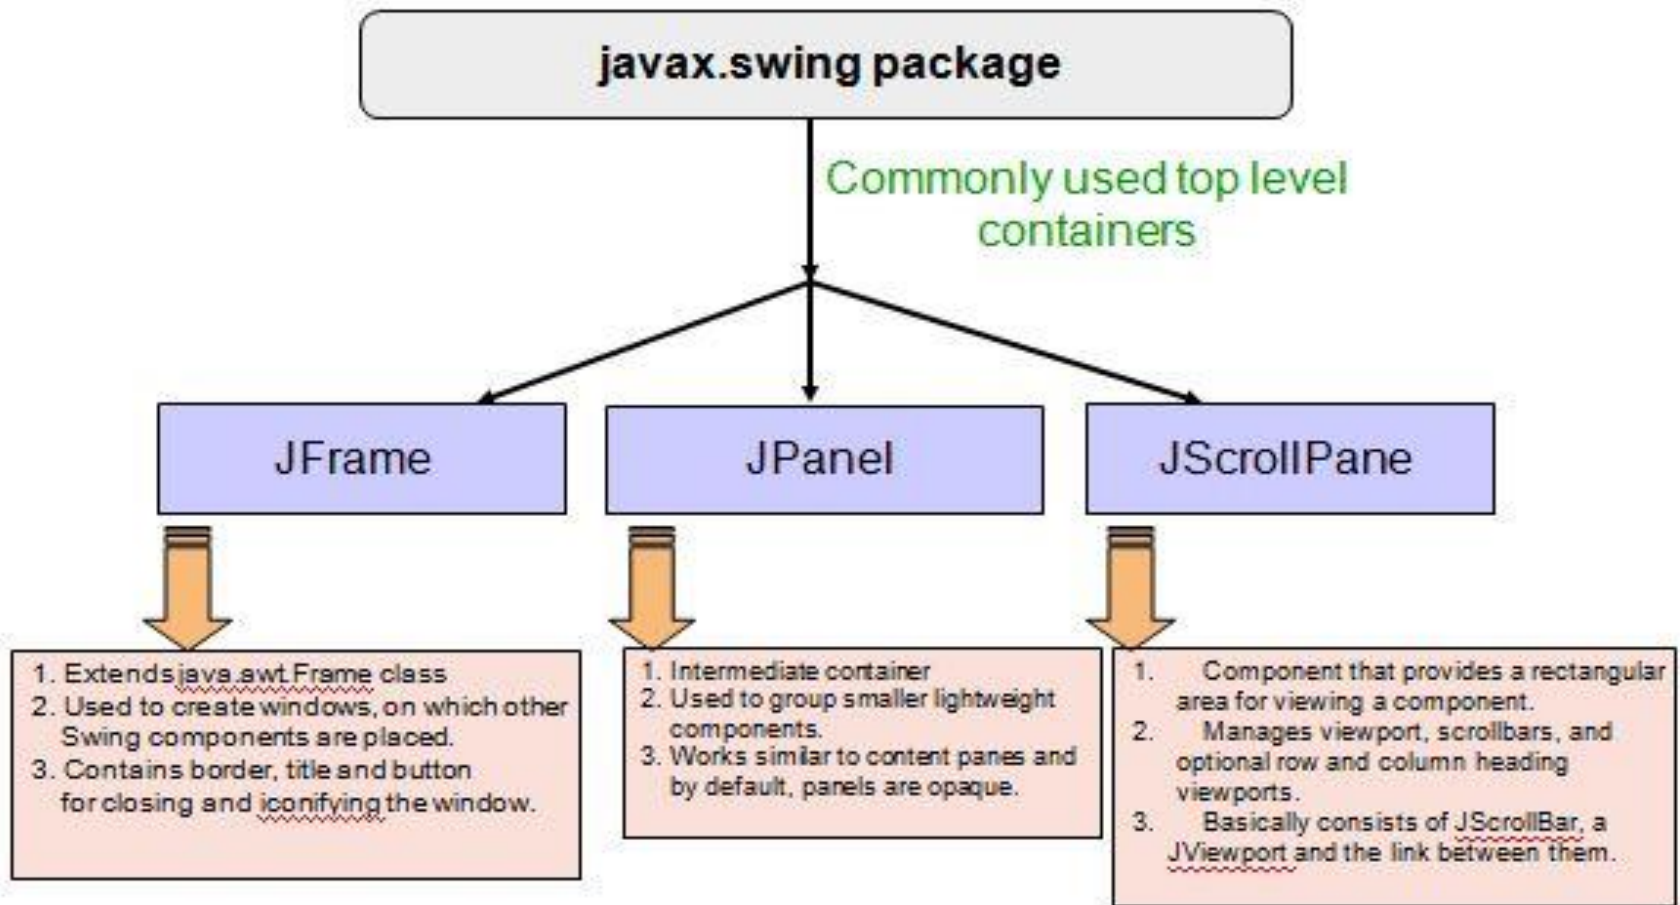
javax.swing package

Commonly used top level containers

JFrame

JPanel

JScrollPane

1. Extends java.awt.Frame class
2. Used to create windows, on which other Swing components are placed.
3. Contains border, title and button for closing and iconifying the window.

1. Intermediate container
2. Used to group smaller lightweight components.
3. Works similar to content panes and by default, panels are opaque.

1. Component that provides a rectangular area for viewing a component.
2. Manages viewport, scrollbars, and optional row and column heading viewports.
3. Basically consists of JScrollBar, a JViewport and the link between them.